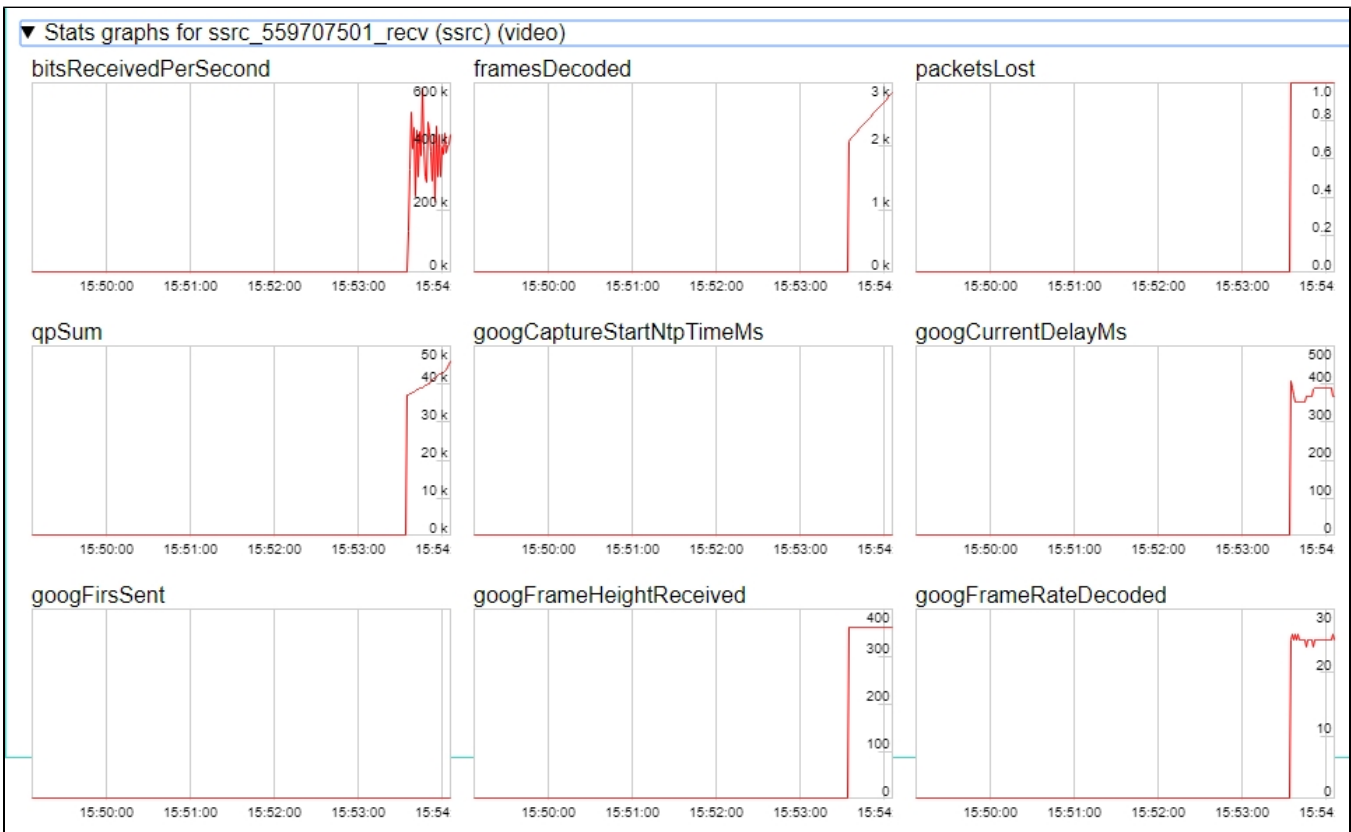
▼ Stats graphs for ssrc_559707501_recv (ssrc) (video)

bitsReceivedPerSecond

600 k
400 k
200 k
0 k

15:50:00 15:51:00 15:52:00 15:53:00 15:54

framesDecoded

3 k
2 k
1 k
0 k

15:50:00 15:51:00 15:52:00 15:53:00 15:54

packetsLost

1.0
0.8
0.6
0.4
0.2
0.0

15:50:00 15:51:00 15:52:00 15:53:00 15:54

qpSum

50 k
40 k
30 k
20 k
10 k
0 k

15:50:00 15:51:00 15:52:00 15:53:00 15:54

googCaptureStartNtpTimeMs

15:50:00 15:51:00 15:52:00 15:53:00 15:54

googCurrentDelayMs

500
400
300
200
100
0

15:50:00 15:51:00 15:52:00 15:53:00 15:54

googFirsSent

15:50:00 15:51:00 15:52:00 15:53:00 15:54

googFrameHeightReceived

400
300
200
100
0

15:50:00 15:51:00 15:52:00 15:53:00 15:54

googFrameRateDecoded

30
20
10
0

15:50:00 15:51:00 15:52:00 15:53:00 15:54